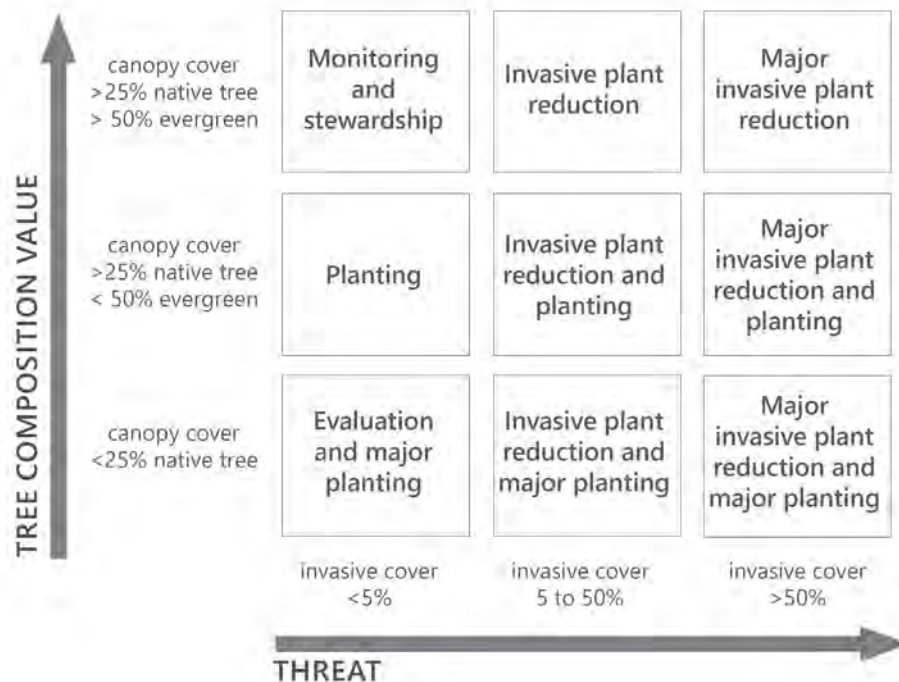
TREE COMPOSITION VALUE

canopy cover >25% native tree > 50% evergreen

| Monitoring and stewardship | Invasive plant reduction | Major invasive plant reduction |
|---|---|---|

canopy cover >25% native tree < 50% evergreen

| Planting | Invasive plant reduction and planting | Major invasive plant reduction and planting |
|---|---|---|

canopy cover <25% native tree

| Evaluation and major planting | Invasive plant reduction and major planting | Major invasive plant reduction and major planting |
|---|---|---|

invasive cover <5%

invasive cover 5 to 50%

invasive cover >50%

THREAT